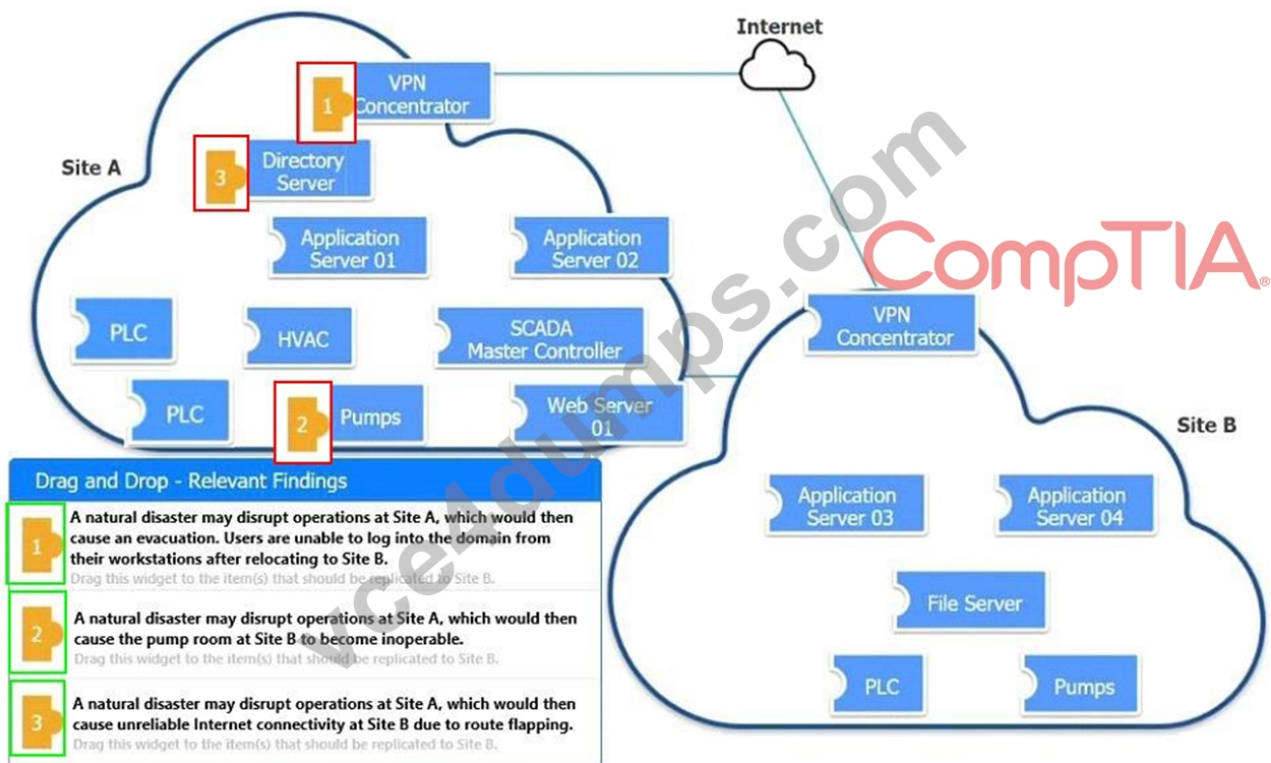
Internet

Site A

1 VPN Concentrator

3 Directory Server

Application Server 01

Application Server 02

PLC

HVAC

SCADA Master Controller

PLC

2 Pumps

Web Server 01

CompTIA

vcedumps.com

VPN Concentrator

Site B

Application Server 03

Application Server 04

File Server

PLC

Pumps

Drag and Drop - Relevant Findings

1 A natural disaster may disrupt operations at Site A, which would then cause an evacuation. Users are unable to log into the domain from their workstations after relocating to Site B.
Drag this widget to the item(s) that should be replicated to Site B.

2 A natural disaster may disrupt operations at Site A, which would then cause the pump room at Site B to become inoperable.
Drag this widget to the item(s) that should be replicated to Site B.

3 A natural disaster may disrupt operations at Site A, which would then cause unreliable Internet connectivity at Site B due to route flapping.
Drag this widget to the item(s) that should be replicated to Site B.